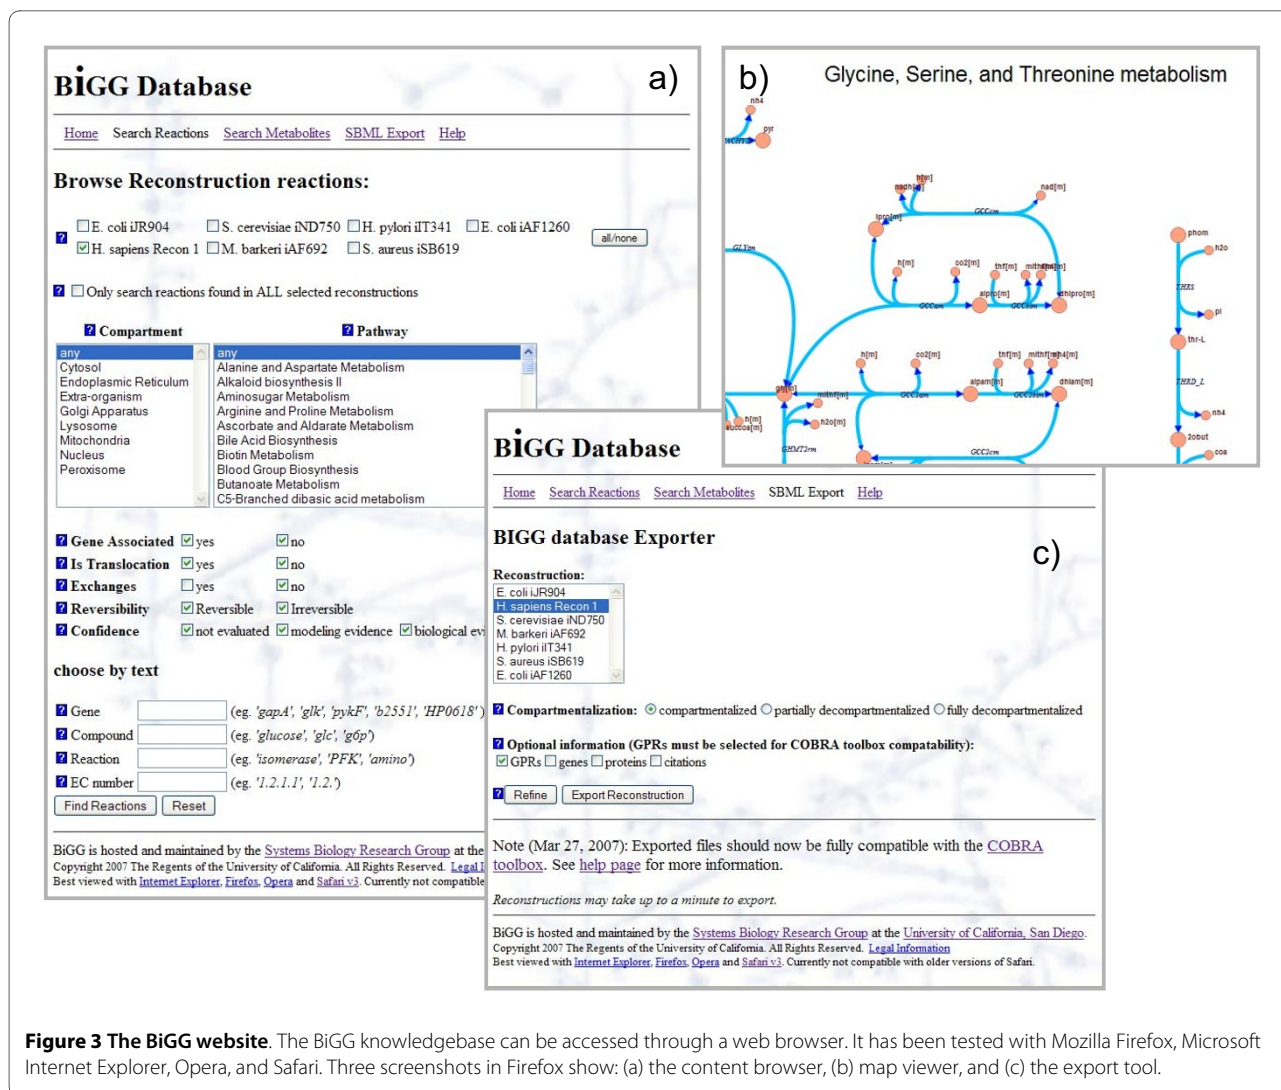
BiGG Database

a)

Home Search Reactions Search Metabolites SBML Export Help

Browse Reconstruction reactions:

? ☐E. coli iJR904 ☐S. cerevisiae iND750 ☐H. pylori iIT341 ☐E. coli iAF1260 all/none
☑H. sapiens Recon 1 ☐M. barkeri iAF692 ☐S. aureus iSB619

? ☐Only search reactions found in ALL selected reconstructions

? Compartment ? Pathway

any
Cytosol
Endoplasmic Reticulum
Extra-organism
Golgi Apparatus
Lysosome
Mitochondria
Nucleus
Peroxisome

any
Alanine and Aspartate Metabolism
Alkaloid biosynthesis II
Aminosugar Metabolism
Arginine and Proline Metabolism
Ascorbate and Aldarate Metabolism
Bile Acid Biosynthesis
Biotin Metabolism
Blood Group Biosynthesis
Butanoate Metabolism
C5-Branched dibasic acid metabolism

? Gene Associated ☑yes ☑no
? Is Translocation ☑yes ☑no
? Exchanges ☐yes ☑no
? Reversibility ☑Reversible ☑Irreversible
? Confidence ☑not evaluated ☑modeling evidence ☑biological ev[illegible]

choose by text

? Gene (eg. 'gapA', 'glk', 'pykF', 'b2551', 'HP0618')
? Compound (eg. 'glucose', 'glc', 'g6p')
? Reaction (eg. 'isomerase', 'PFK', 'amino')
? EC number (eg. '1.2.1.1', '1.2.')
Find Reactions Reset

BiGG is hosted and maintained by the Systems Biology Research Group at the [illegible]
Copyright 2007 The Regents of the University of California. All Rights Reserved. Legal I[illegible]
Best viewed with Internet Explorer, Firefox, Opera and Safari v3. Currently not compatible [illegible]

b) Glycine, Serine, and Threonine metabolism

nh4 pyr nadh[m] h[m] nad[m] lpro[m] GCCcm GLYtm h[m] co2[m] thf[m] mlthf[m] nh4[m] phom h2o THRS pi alpro[m] GCCam GCCbm thipro[m] thr-L THRD_L nh4 2obut coa h[m] co2[m] thf[m] mlthf[m] nh4[m] gly[m] alpam[m] dhlam[m] mlthf[m] GCC2am GCC2bm h[m] h2o[m] succoa[m] GHMT2rm GCC2cm

BiGG Database

Home Search Reactions Search Metabolites SBML Export Help

BIGG database Exporter

c)

Reconstruction:
E. coli iJR904
H. sapiens Recon 1
S. cerevisiae iND750
M. barkeri iAF692
H. pylori iIT341
S. aureus iSB619
E. coli iAF1260

? Compartmentalization: ⦿ compartmentalized ○ partially decompartmentalized ○ fully decompartmentalized

? Optional information (GPRs must be selected for COBRA toolbox compatability):
☑GPRs ☐genes ☐proteins ☐citations

? Refine Export Reconstruction

Note (Mar 27, 2007): Exported files should now be fully compatible with the COBRA toolbox. See help page for more information.

Reconstructions may take up to a minute to export.

BiGG is hosted and maintained by the Systems Biology Research Group at the University of California, San Diego.
Copyright 2007 The Regents of the University of California. All Rights Reserved. Legal Information
Best viewed with Internet Explorer, Firefox, Opera and Safari v3. Currently not compatible with older versions of Safari.

Figure 3 The BiGG website. The BiGG knowledgebase can be accessed through a web browser. It has been tested with Mozilla Firefox, Microsoft Internet Explorer, Opera, and Safari. Three screenshots in Firefox show: (a) the content browser, (b) map viewer, and (c) the export tool.